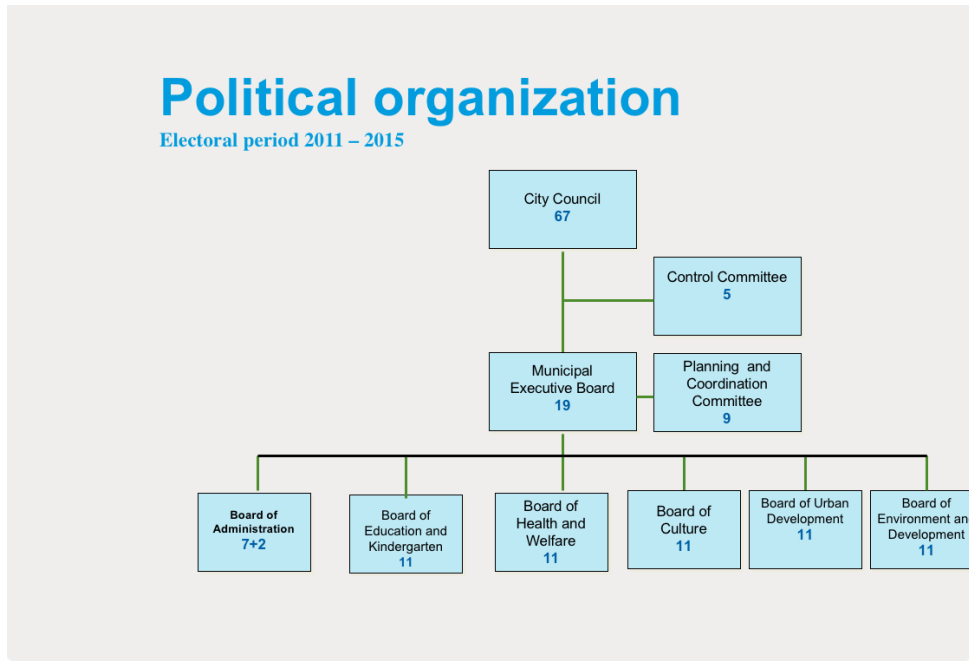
Political organization
Electoral period 2011 – 2015

City Council
67

Control Committee
5

Municipal Executive Board
19

Planning and Coordination Committee
9

Board of Administration
7+2

Board of Education and Kindergarten
11

Board of Health and Welfare
11

Board of Culture
11

Board of Urban Development
11

Board of Environment an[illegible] Development
11